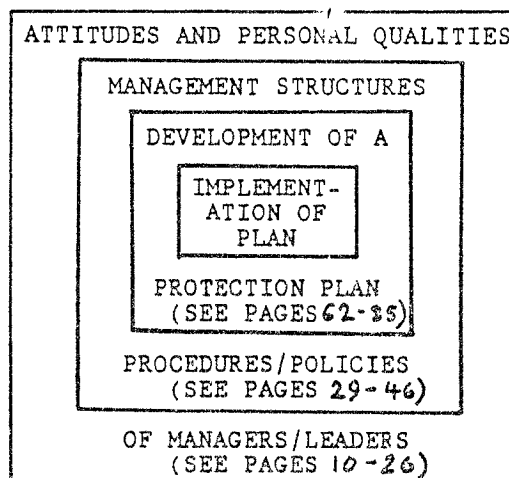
ATTITUDES AND PERSONAL QUALITIES

MANAGEMENT STRUCTURES

DEVELOPMENT OF A

IMPLEMENTATION OF PLAN

PROTECTION PLAN (SEE PAGES 62-85)

PROCEDURES/POLICIES (SEE PAGES 29-46)

OF MANAGERS/LEADERS (SEE PAGES 10-26)